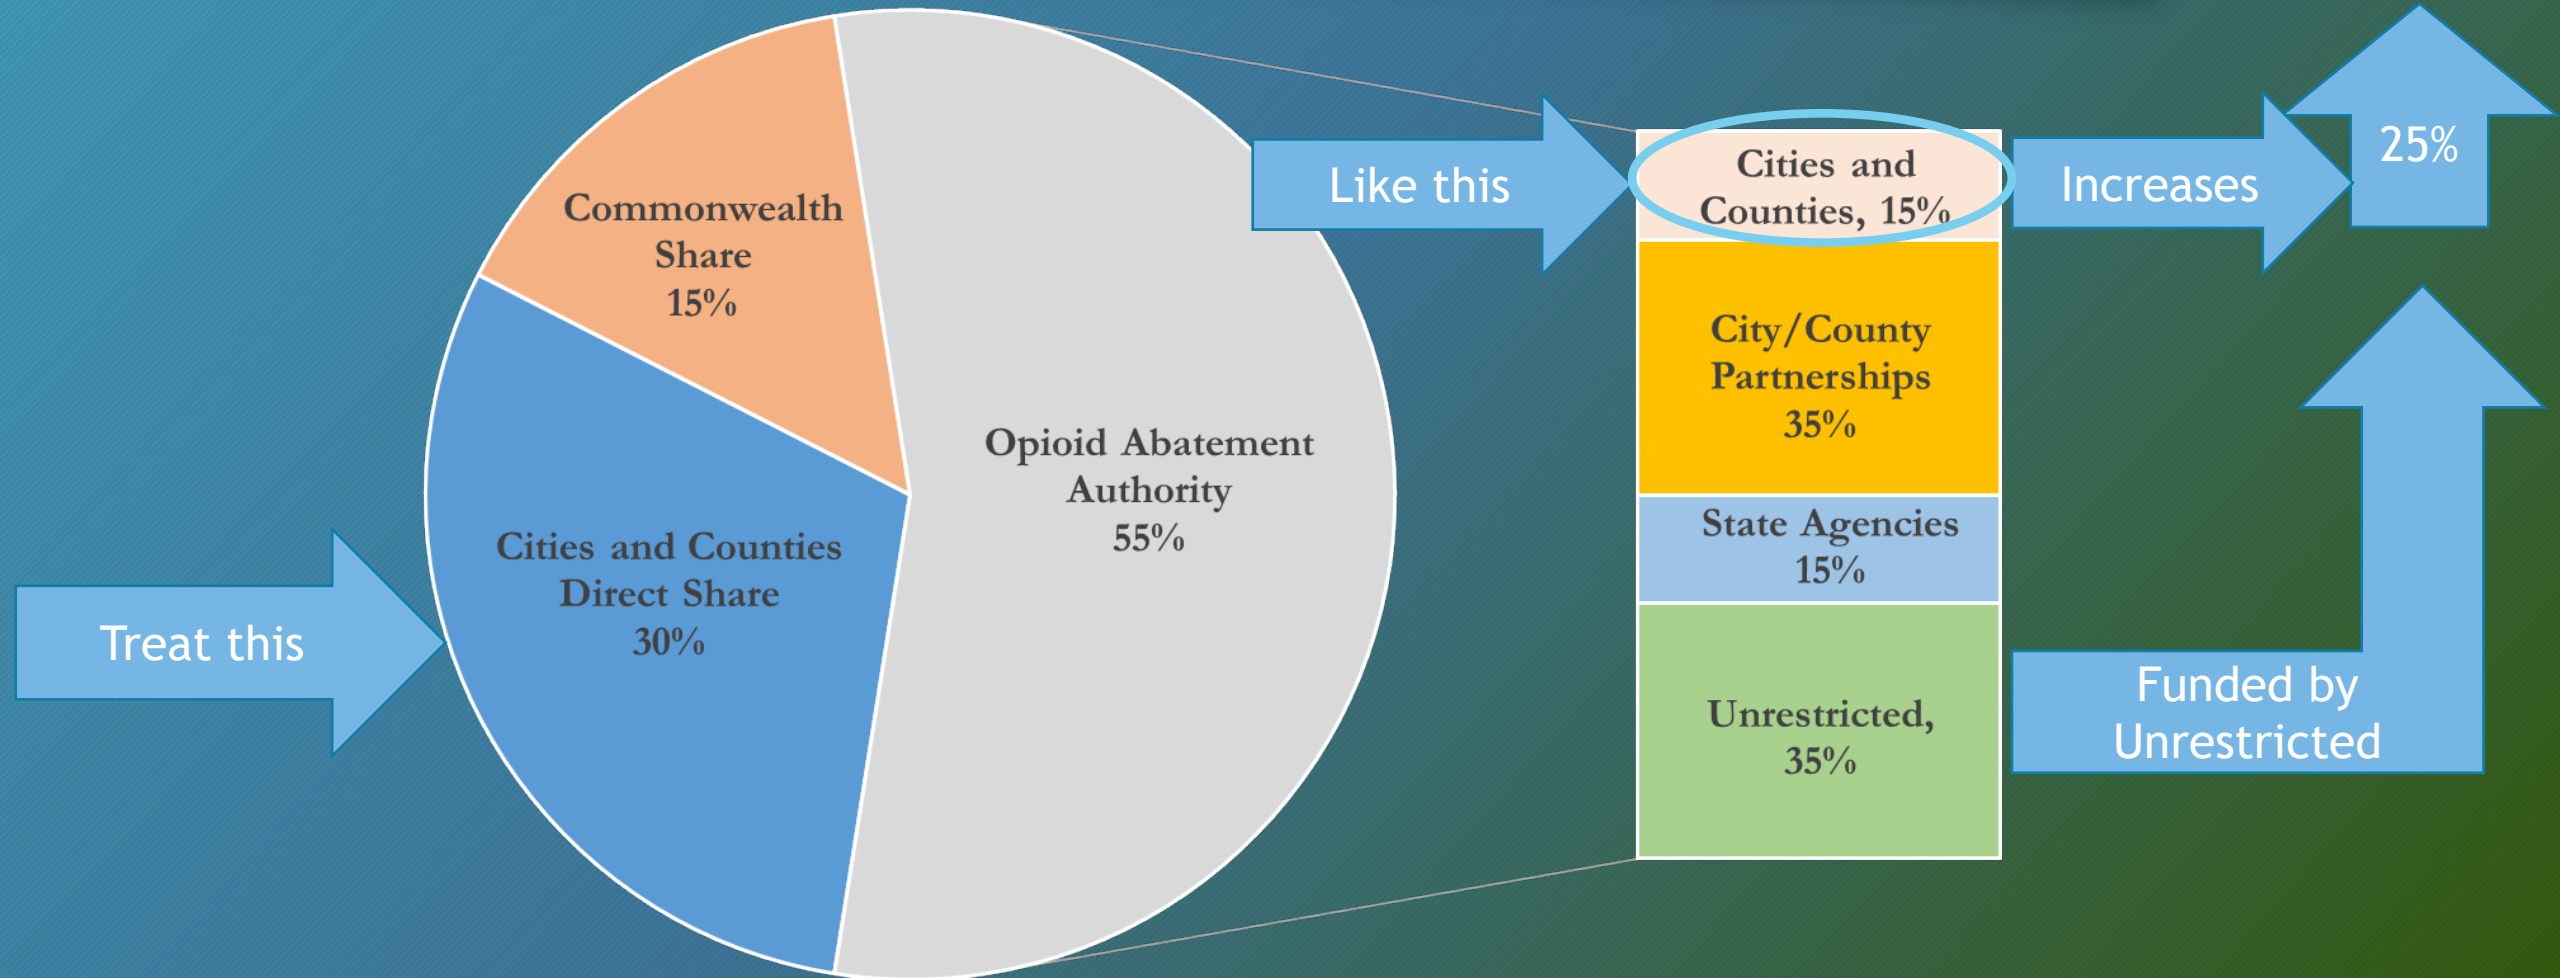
Commonwealth Share 15%

Cities and Counties Direct Share 30%

Opioid Abatement Authority 55%

Treat this

Like this

Cities and Counties, 15%

City/County Partnerships 35%

State Agencies 15%

Unrestricted, 35%

Increases

25%

Funded by Unrestricted